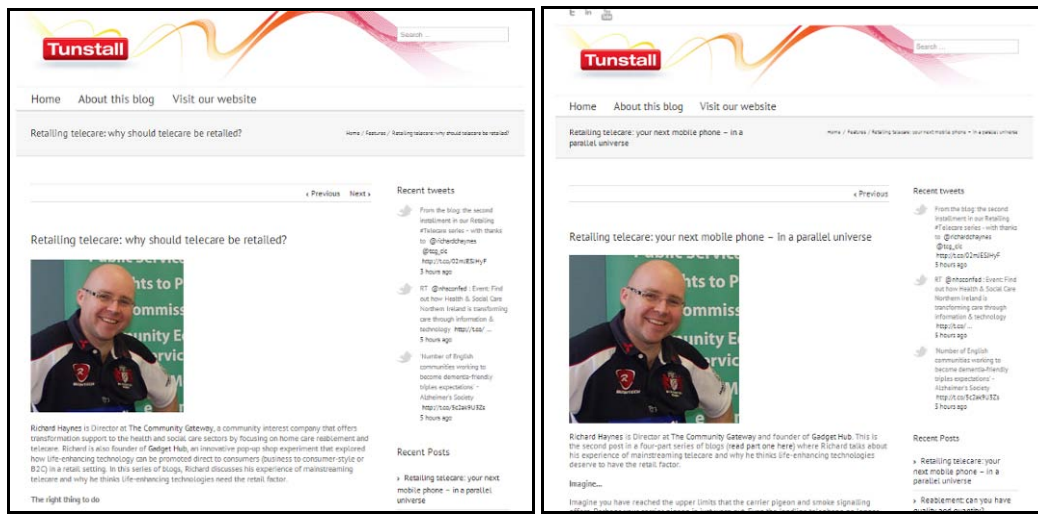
Tunstall

Search ...

Home About this blog Visit our website

Retailing telecare: why should telecare be retailed?

Home / Features / Retailing telecare: why should telecare be retailed?

‹ Previous Next ›

Retailing telecare: why should telecare be retailed?

Richard Haynes is Director at The Community Gateway, a community interest company that offers transformation support to the health and social care sectors by focusing on home care reablement and telecare. Richard is also founder of Gadget Hub, an innovative pop-up shop experiment that explored how life-enhancing technology can be promoted direct to consumers (business to consumer-style or B2C) in a retail setting. In this series of blogs, Richard discusses his experience of mainstreaming telecare and why he thinks life-enhancing technologies need the retail factor.

The right thing to do

Recent tweets

From the blog: the second instalment in our Retailing #Telecare series - with thanks to @richardchaynes @tcg_cic http://t.co/O2mUESIHyF 5 hours ago

RT @nhsconfed: Event: Find out how Health & Social Care Northern Ireland is transforming care through information & technology http://t.co/... 5 hours ago

'Number of English communities working to become dementia-friendly triples expectations' - Alzheimer's Society http://t.co/5c2ek9U3Zs 5 hours ago

Recent Posts

› Retailing telecare: your next mobile phone – in a parallel universe

Tunstall

Search ...

Home About this blog Visit our website

Retailing telecare: your next mobile phone – in a parallel universe

Home / Features / Retailing telecare: your next mobile phone – in a parallel universe

‹ Previous

Retailing telecare: your next mobile phone – in a parallel universe

Richard Haynes is Director at The Community Gateway and founder of Gadget Hub. This is the second post in a four-part series of blogs (read part one here) where Richard talks about his experience of mainstreaming telecare and why he thinks life-enhancing technologies deserve to have the retail factor.

Imagine...

Imagine you have reached the upper limits that the carrier pigeon and smoke signalling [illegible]

Recent tweets

From the blog: the second instalment in our Retailing #Telecare series - with thanks to @richardchaynes @tcg_cic http://t.co/O2mUESIHyF 5 hours ago

RT @nhsconfed: Event: Find out how Health & Social Care Northern Ireland is transforming care through information & technology http://t.co/... 5 hours ago

'Number of English communities working to become dementia-friendly triples expectations' - Alzheimer's Society http://t.co/5c2ek9U3Zs 5 hours ago

Recent Posts

› Retailing telecare: your next mobile phone – in a parallel universe

› Reablement: can you have quality and quantity?